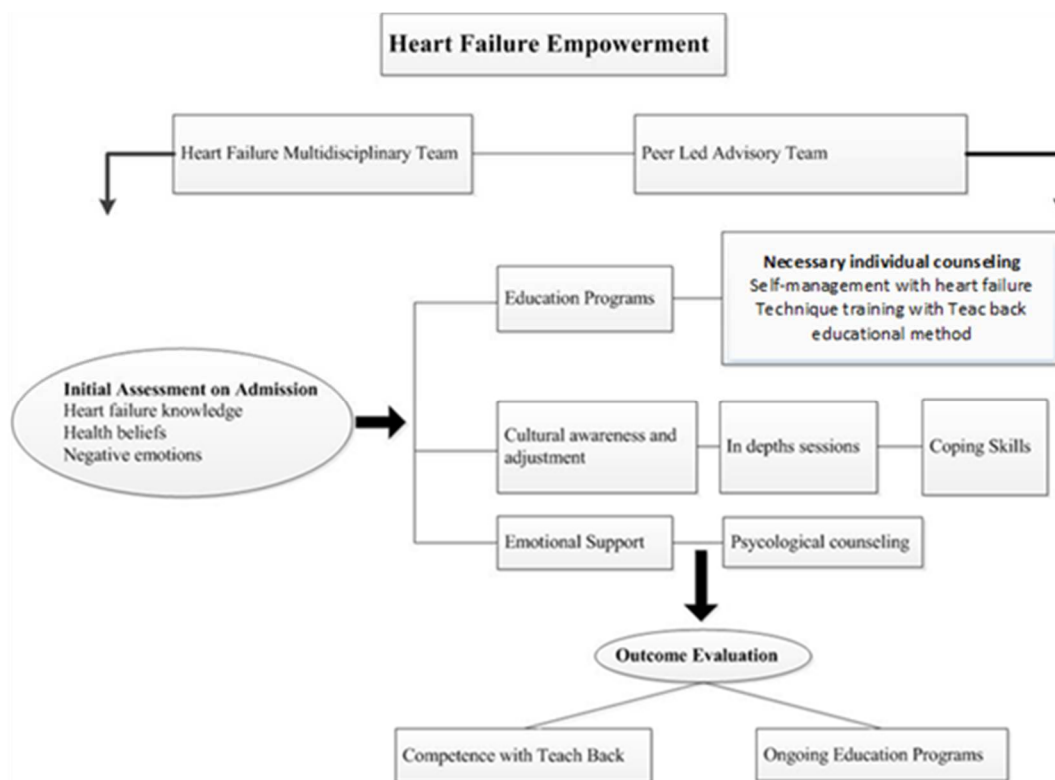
Heart Failure Empowerment

Heart Failure Multidisciplinary Team

Peer Led Advisory Team

Initial Assessment on Admission
Heart failure knowledge
Health beliefs
Negative emotions

Education Programs

Necessary individual counseling
Self-management with heart failure
Technique training with Teac back educational method

Cultural awareness and adjustment

In depths sessions

Coping Skills

Emotional Support

Psycological counseling

Outcome Evaluation

Competence with Teach Back

Ongoing Education Programs